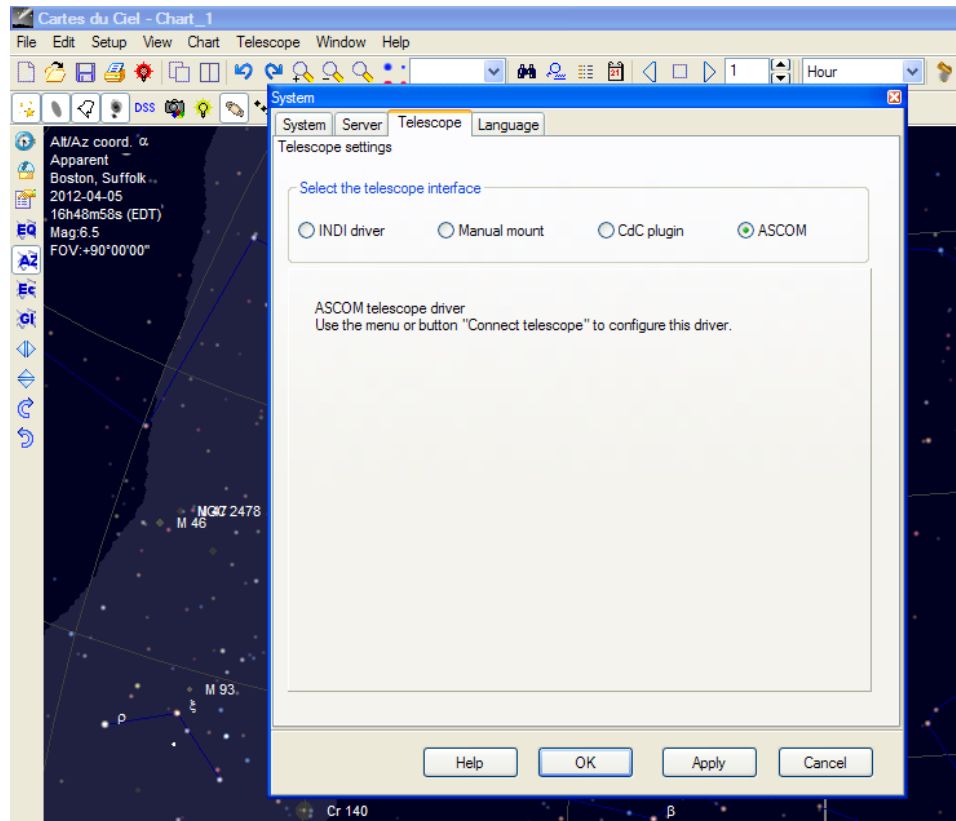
Cartes du Ciel - Chart_1

File Edit Setup View Chart Telescope Window Help

1

Hour

DSS

EQ
AZ
EC
GI

Alt/Az coord. α
Apparent
Boston, Suffolk
2012-04-05
16h48m58s (EDT)
Mag:6.5
FOV:+90°00'00"

NGC 2478
M 47
M 46
M 93
ρ
ξ
Cr 140
β

System

System | Server | Telescope | Language

Telescope settings

Select the telescope interface

INDI driver
Manual mount
CdC plugin
ASCOM

ASCOM telescope driver
Use the menu or button "Connect telescope" to configure this driver.

Help
OK
Apply
Cancel